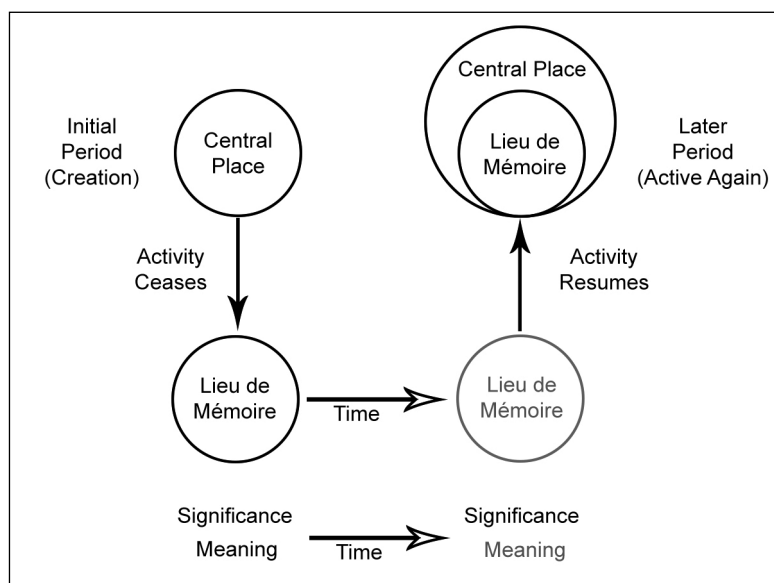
Initial Period (Creation)

Central Place

Central Place

Lieu de Mémoire

Later Period (Active Again)

Activity Ceases

Activity Resumes

Lieu de Mémoire

Time

Lieu de Mémoire

Significance

Meaning

Time

Significance

Meaning